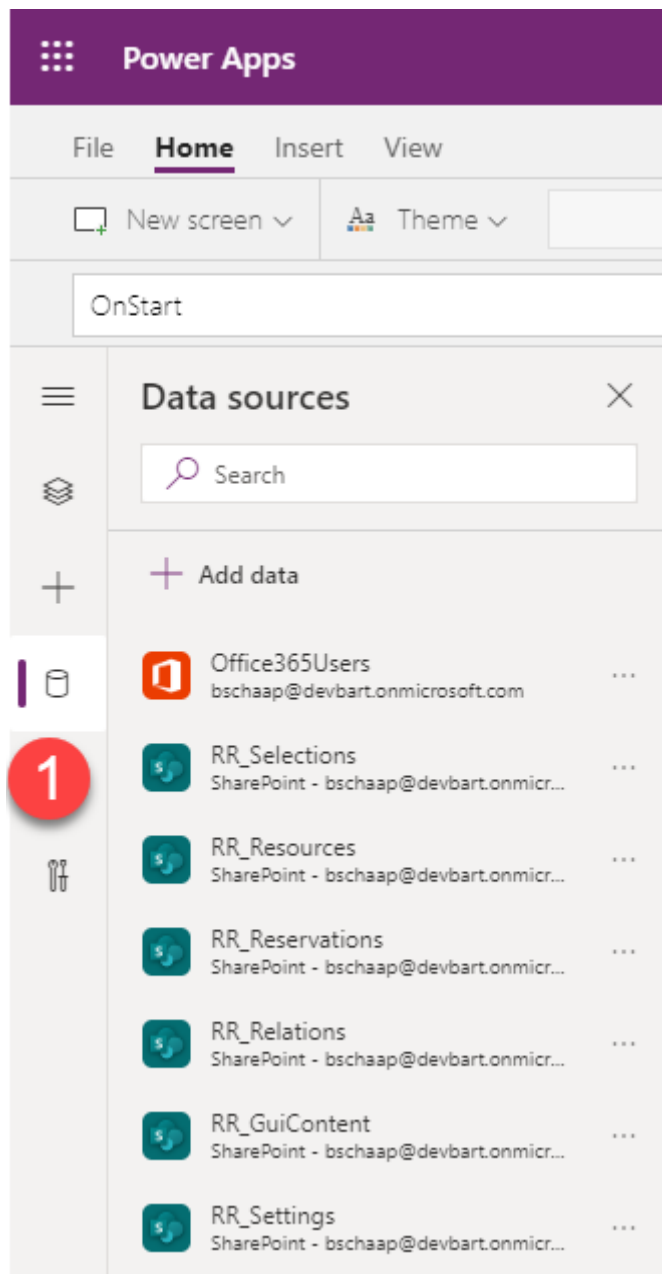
Power Apps

File Home Insert View

New screen Theme

OnStart

Data sources

Search

Add data

Office365Users
bschaap@devbart.onmicrosoft.com

1

RR_Selections
SharePoint - bschaap@devbart.onmicr...

RR_Resources
SharePoint - bschaap@devbart.onmicr...

RR_Reservations
SharePoint - bschaap@devbart.onmicr...

RR_Relations
SharePoint - bschaap@devbart.onmicr...

RR_GuiContent
SharePoint - bschaap@devbart.onmicr...

RR_Settings
SharePoint - bschaap@devbart.onmicr...